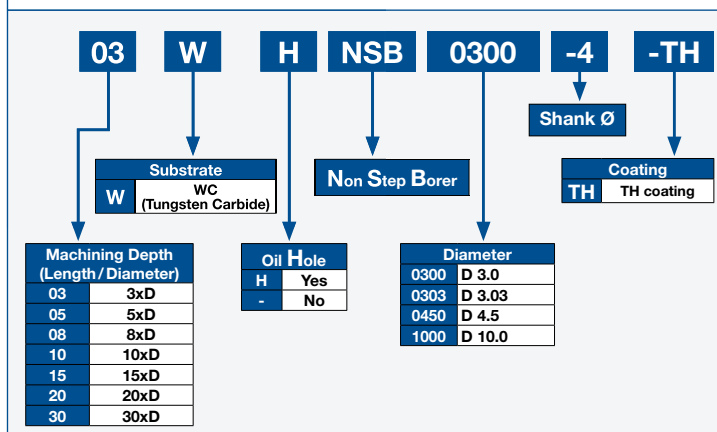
03 W H NSB 0300 -4 -TH

Shank Ø

Substrate

| W | WC (Tungsten Carbide) |
|---|---|

Non Step Borer

Coating

| TH | TH coating |
|---|---|

Machining Depth (Length / Diameter)

| 03 | 3xD |
|---|---|
| 05 | 5xD |
| 08 | 8xD |
| 10 | 10xD |
| 15 | 15xD |
| 20 | 20xD |
| 30 | 30xD |

Oil Hole

| H | Yes |
|---|---|
| - | No |

Diameter

| 0300 | D 3.0 |
|---|---|
| 0303 | D 3.03 |
| 0450 | D 4.5 |
| 1000 | D 10.0 |